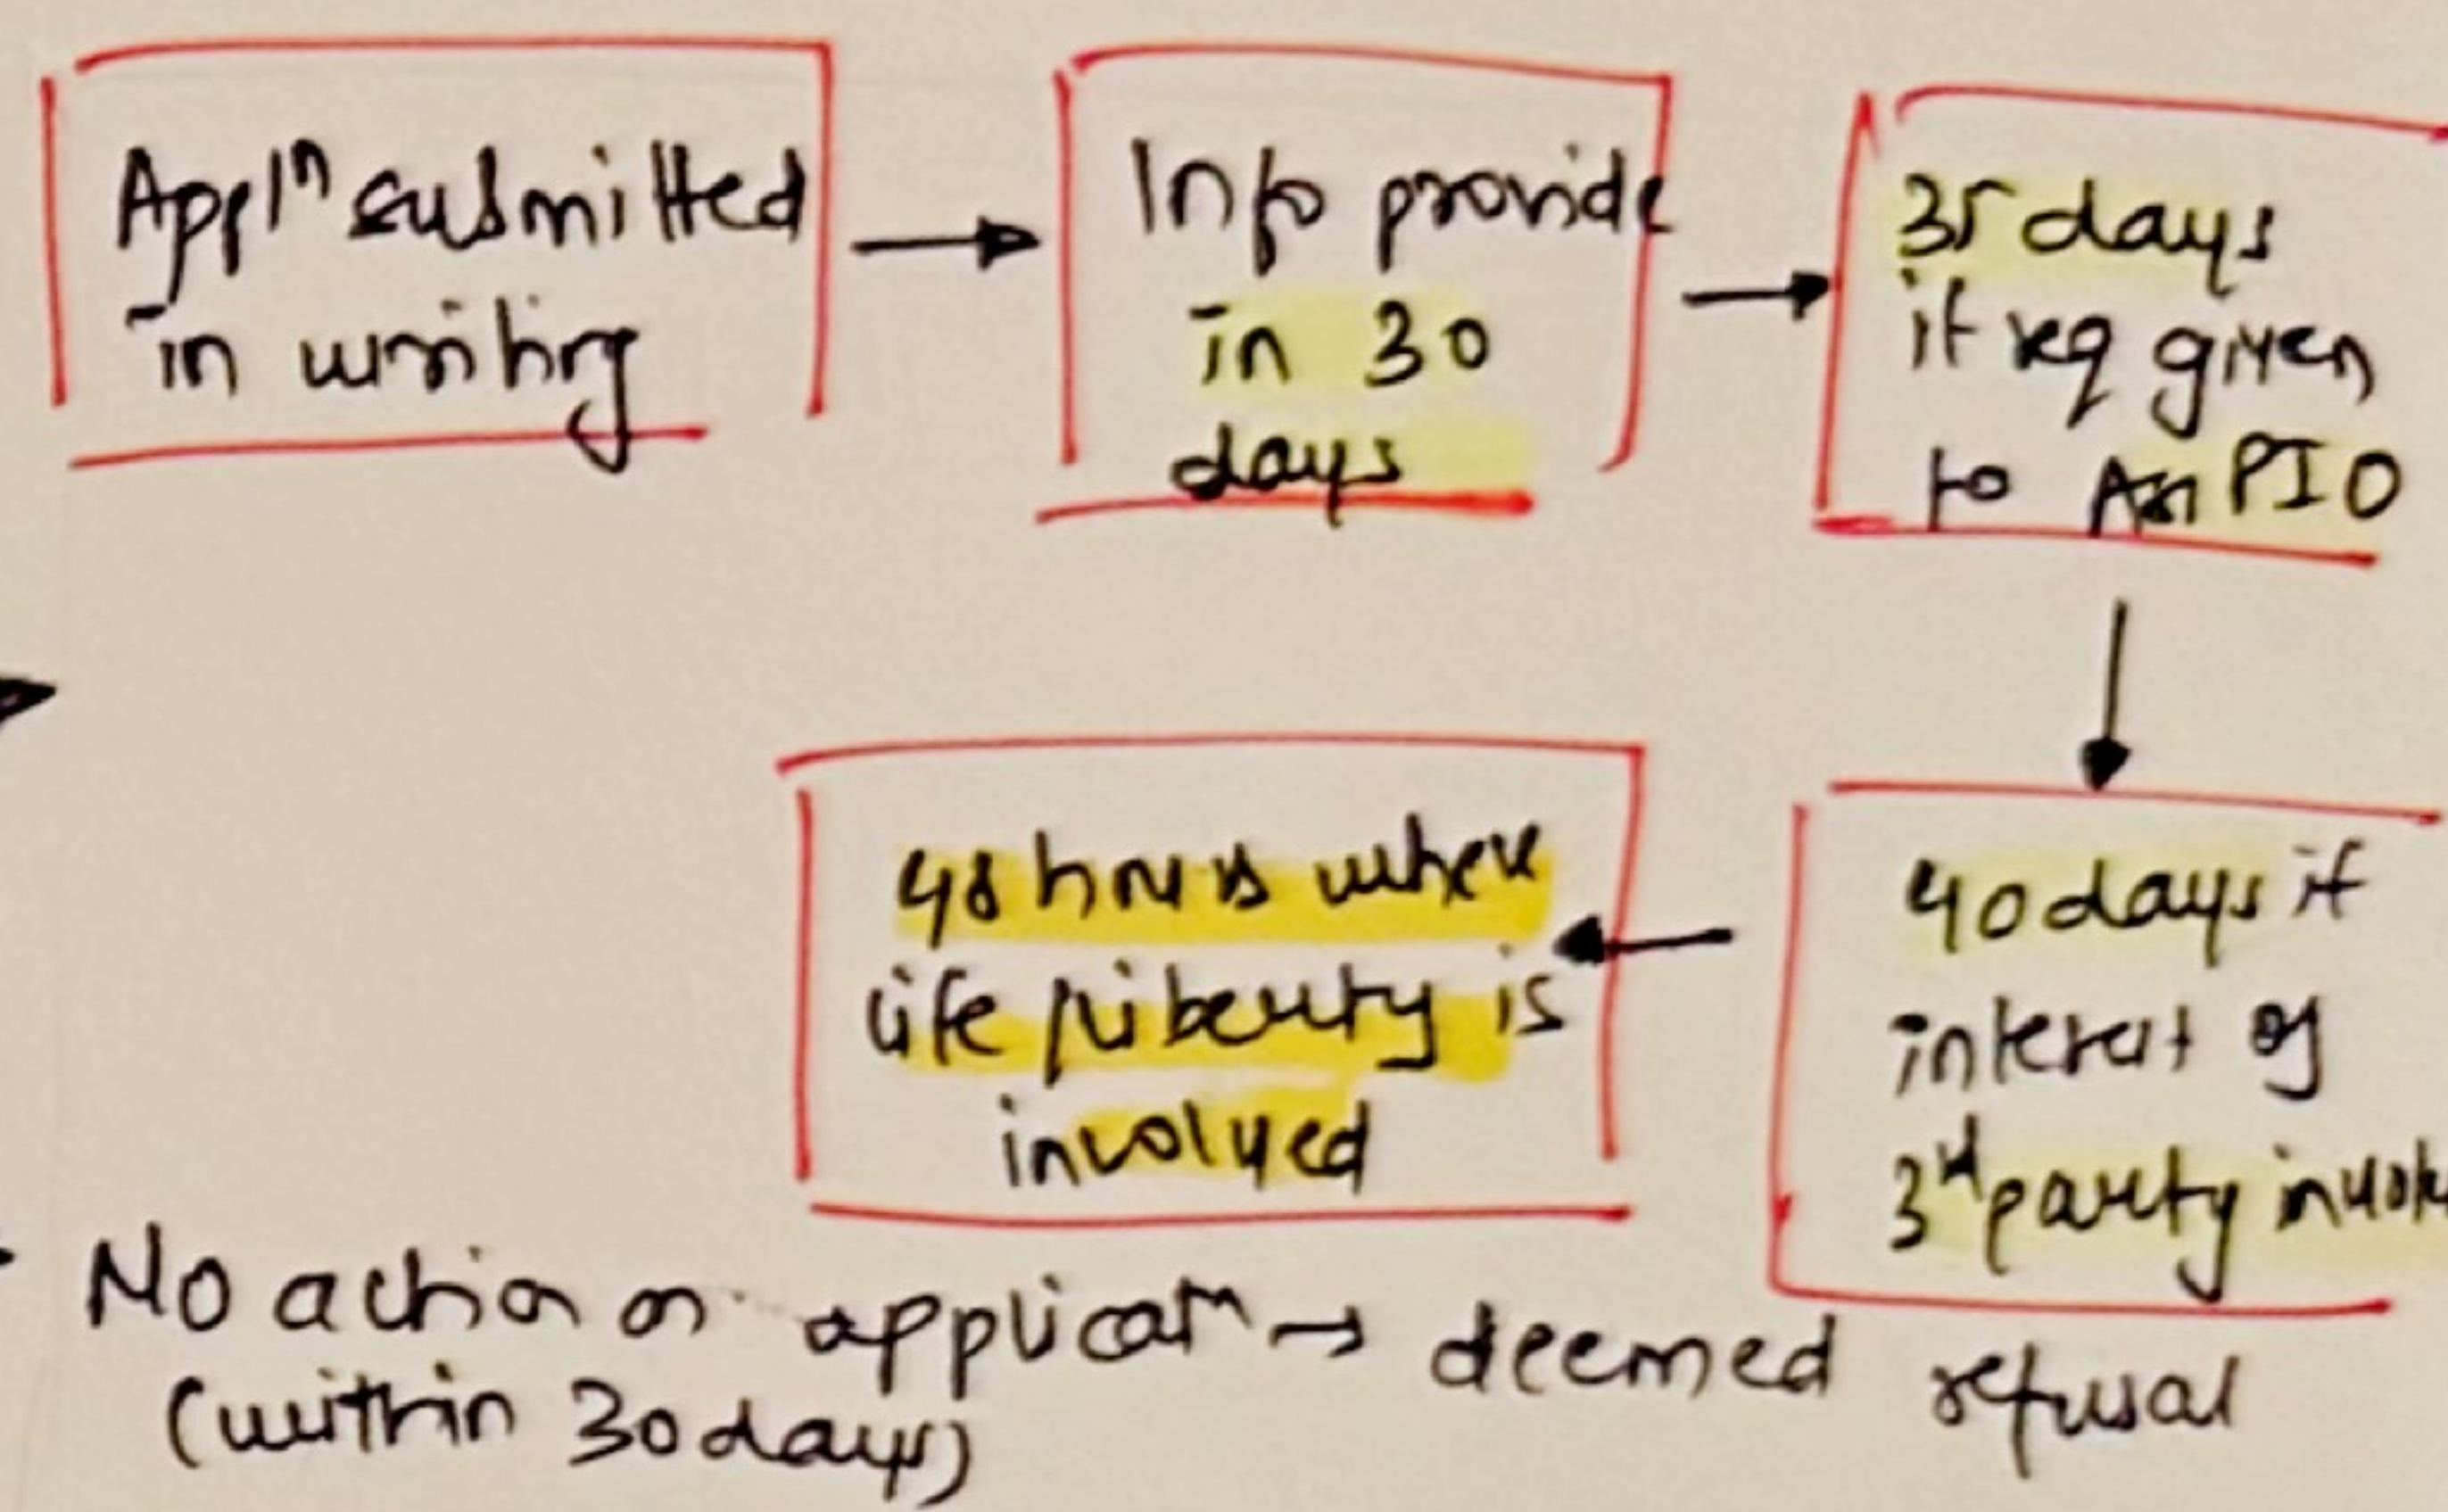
Appl$^n$ submitted in writing → Info provide in 30 days → 35 days if req given to Asn PIO

↓

48 hrs where life liberty is involved ← 40 days if interest of 3$^{rd}$ party invol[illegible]

- No action on applican → deemed refusal (within 30 days)